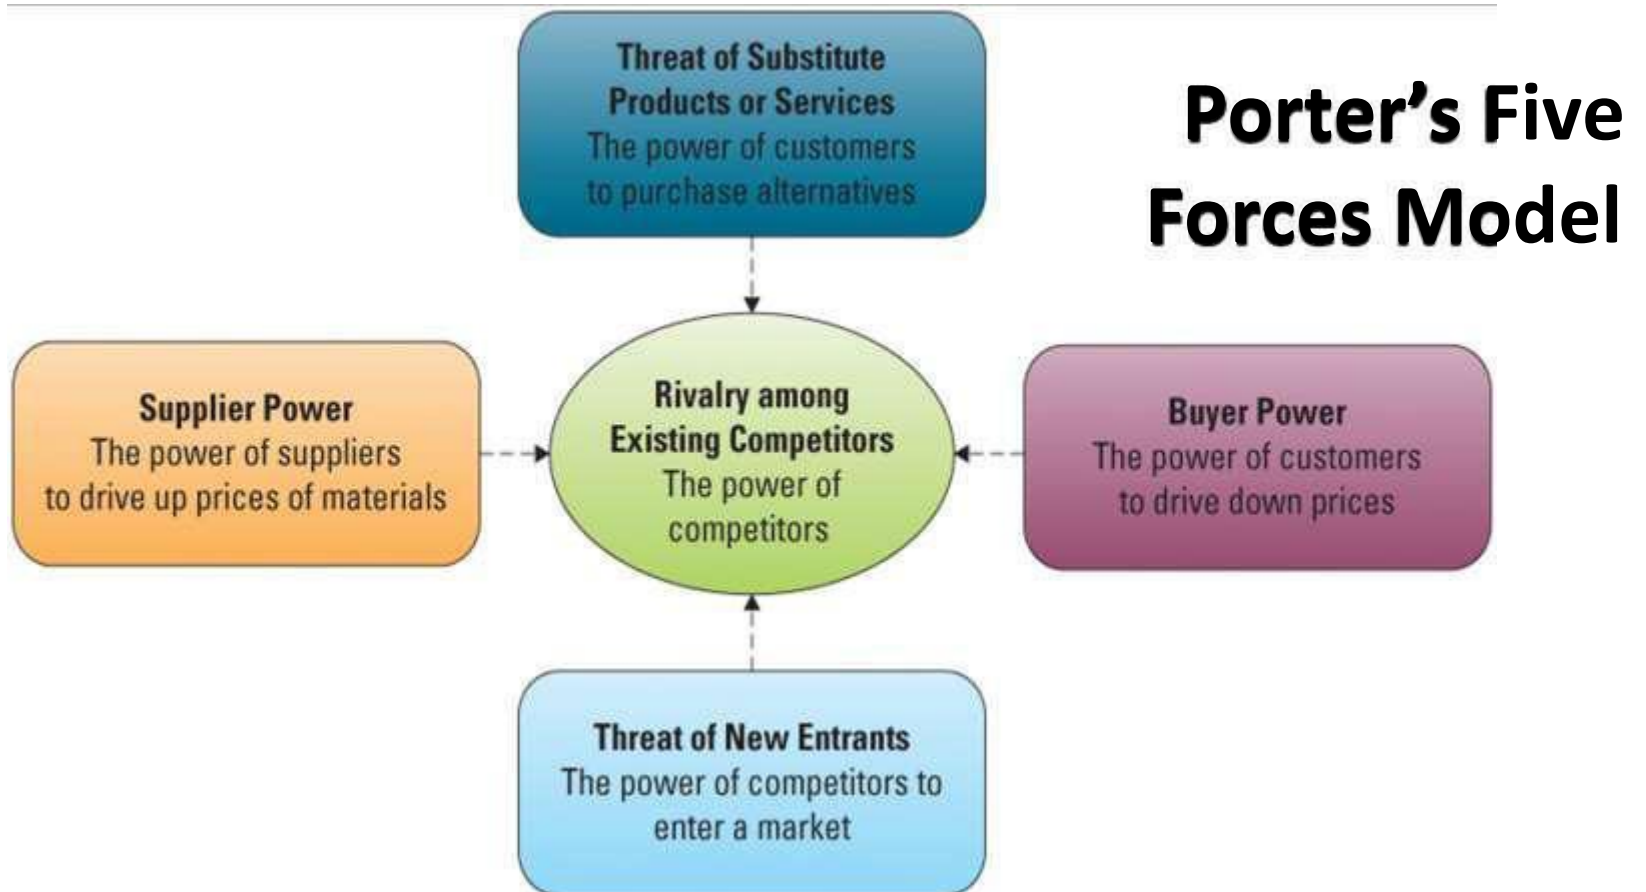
Porter's Five Forces Model

Threat of Substitute Products or Services
The power of customers to purchase alternatives

Supplier Power
The power of suppliers to drive up prices of materials

Rivalry among Existing Competitors
The power of competitors

Buyer Power
The power of customers to drive down prices

Threat of New Entrants
The power of competitors to enter a market